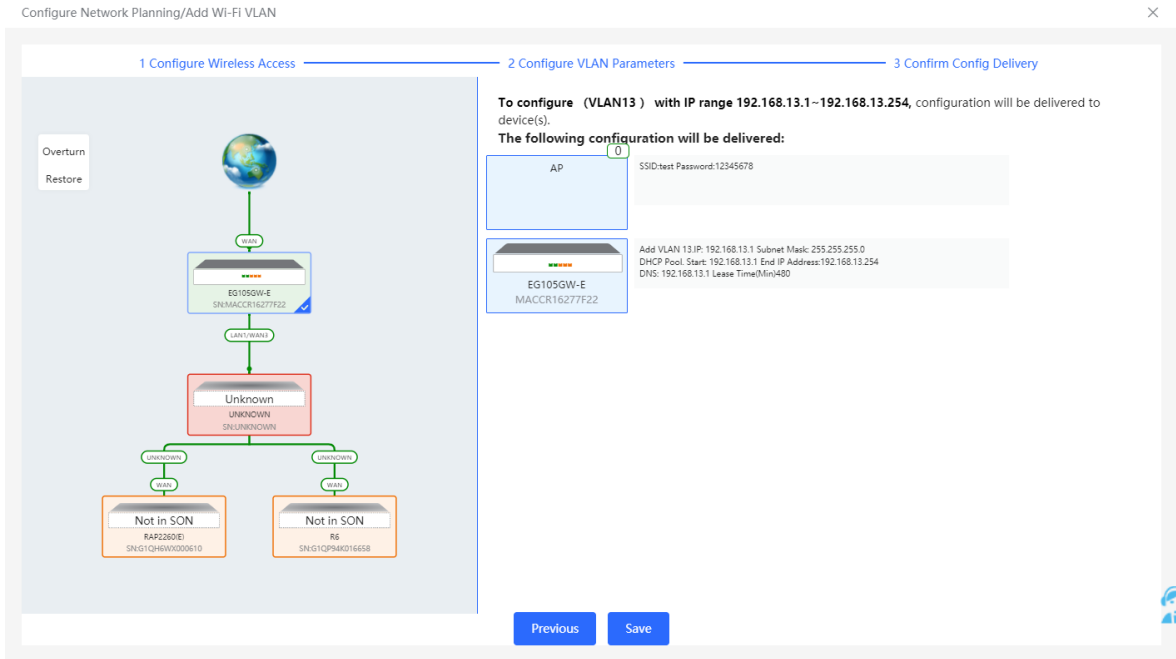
Configure Network Planning/Add Wi-Fi VLAN

×

1 Configure Wireless Access

2 Configure VLAN Parameters

3 Confirm Config Delivery

Overturn

Restore

WAN

EG105GW-E
SN:MACCR16277F22

LAN1/WAN3

Unknown
UNKNOWN
SN:UNKNOWN

UNKNOWN

UNKNOWN

WAN

WAN

Not in SON
RAP2260(E)
SN:G1QH6WX000610

Not in SON
R6
SN:G1QP94K016658

To configure （VLAN13 ） with IP range 192.168.13.1~192.168.13.254, configuration will be delivered to device(s).

The following configuration will be delivered:

0

AP

SSID:test Password:12345678

EG105GW-E
MACCR16277F22

Add VLAN 13.IP: 192.168.13.1 Subnet Mask: 255.255.255.0
DHCP Pool. Start: 192.168.13.1 End IP Address:192.168.13.254
DNS: 192.168.13.1 Lease Time(Min)480

Previous

Save